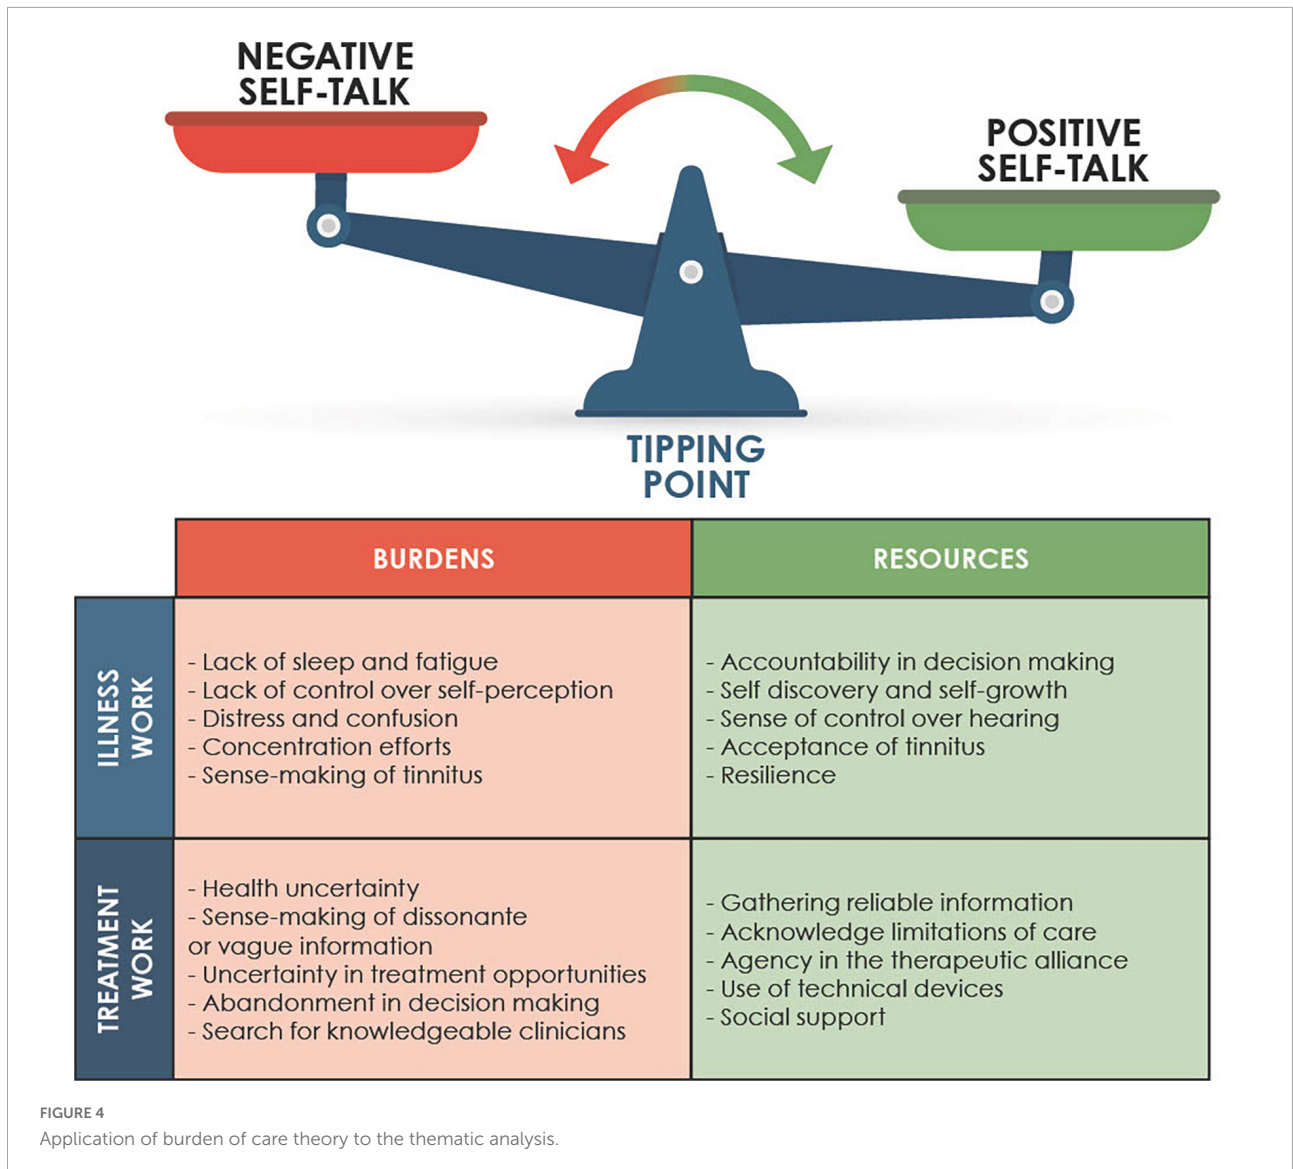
NEGATIVE SELF-TALK

POSITIVE SELF-TALK

TIPPING POINT

| | BURDENS | RESOURCES |
|---|---|---|
| ILLNESS WORK | - Lack of sleep and fatigue<br>- Lack of control over self-perception<br>- Distress and confusion<br>- Concentration efforts<br>- Sense-making of tinnitus | - Accountability in decision making<br>- Self discovery and self-growth<br>- Sense of control over hearing<br>- Acceptance of tinnitus<br>- Resilience |
| TREATMENT WORK | - Health uncertainty<br>- Sense-making of dissonante or vague information<br>- Uncertainty in treatment opportunities<br>- Abandonment in decision making<br>- Search for knowledgeable clinicians | - Gathering reliable information<br>- Acknowledge limitations of care<br>- Agency in the therapeutic alliance<br>- Use of technical devices<br>- Social support |

FIGURE 4
Application of burden of care theory to the thematic analysis.